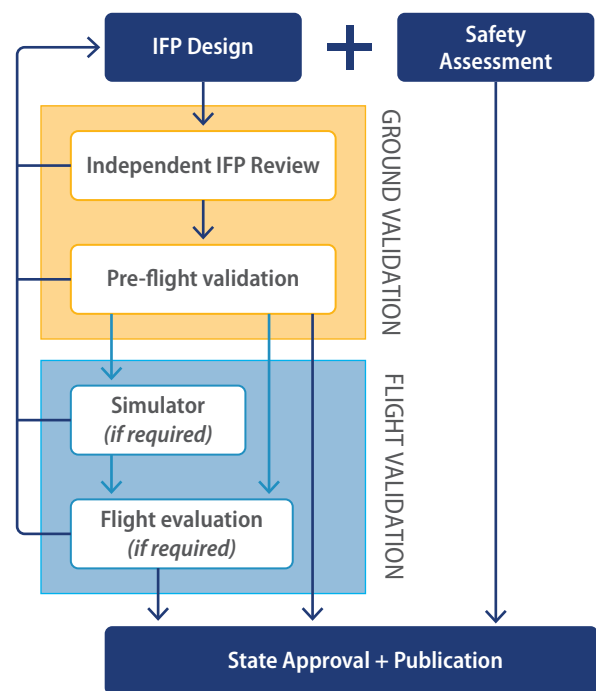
IFP Design

+

Safety Assessment

Independent IFP Review

Pre-flight validation

GROUND VALIDATION

Simulator
(if required)

Flight evaluation
(if required)

FLIGHT VALIDATION

State Approval + Publication